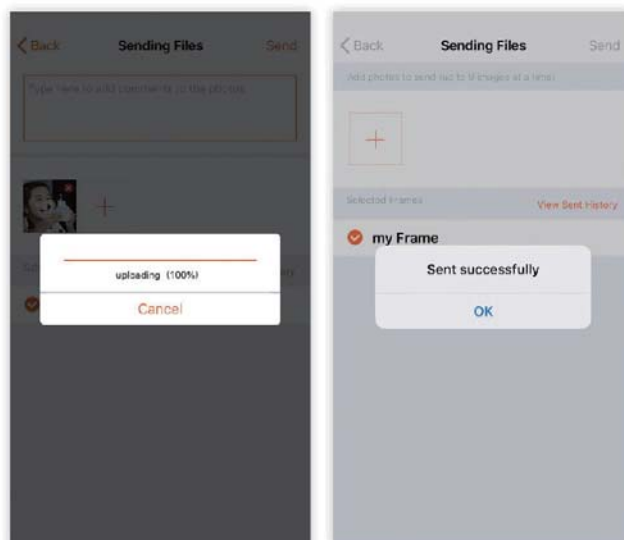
< Back Sending Files Send

Type here to add comments to the photos

uploading (100%)

Cancel

< Back Sending Files Send

Add photos to send out to 9 images at a time

+

Selected Frames View Sent History

my Frame

Sent successfully

OK